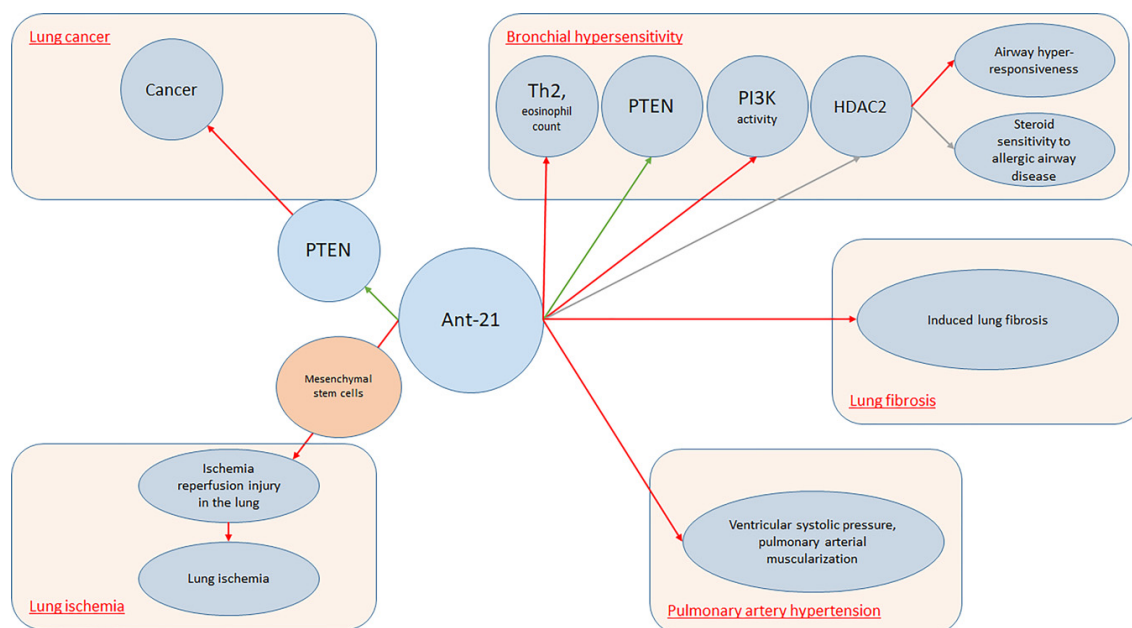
Lung cancer

Cancer

PTEN

Bronchial hypersensitivity

Th2, eosinophil count

PTEN

PI3K activity

HDAC2

Airway hyper-responsiveness

Steroid sensitivity to allergic airway disease

Ant-21

Mesenchymal stem cells

Induced lung fibrosis

Lung fibrosis

Ischemia reperfusion injury in the lung

Lung ischemia

Lung ischemia

Ventricular systolic pressure, pulmonary arterial muscularization

Pulmonary artery hypertension